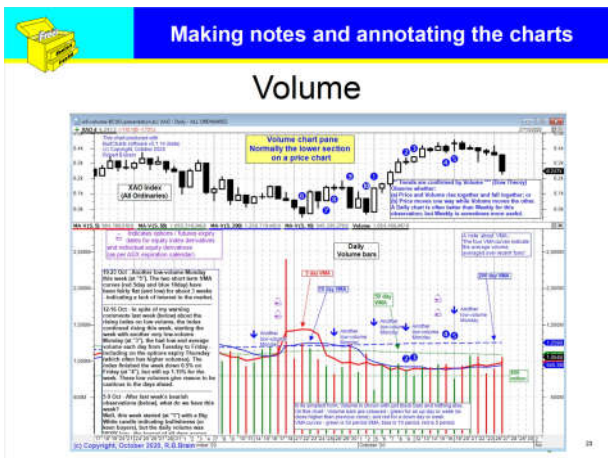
Making notes and annotating the charts

Volume

Volume chart pane
Normally the lower section
on a price chart

XAO Index
(All Ordinaries)

Trends are confirmed by Volume ** (Dow Theory)

Daily
Volume bars

5 day VMA

10 day VMA

50 day VMA

200 day VMA

(c) Copyright, October 2020, R.G.Brain

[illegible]